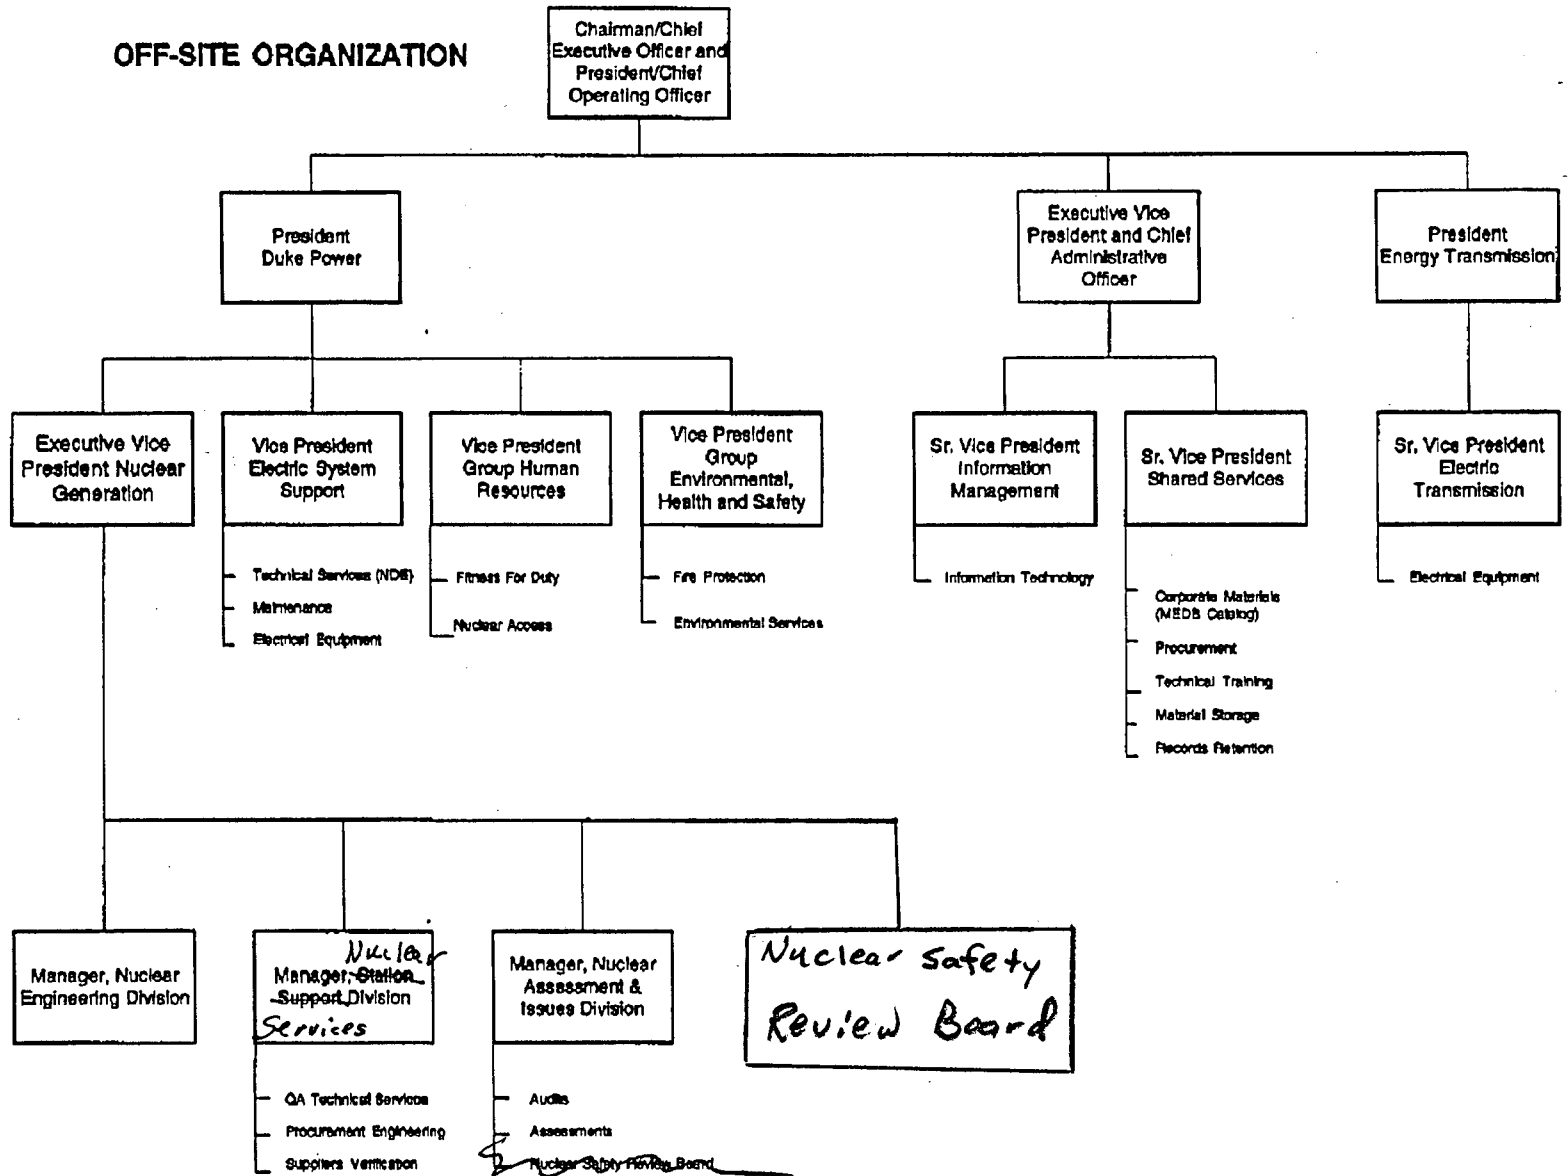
OFF-SITE ORGANIZATION

Chairman/Chief Executive Officer and President/Chief Operating Officer

President Duke Power

Executive Vice President and Chief Administrative Officer

President Energy Transmission

Executive Vice President Nuclear Generation

Vice President Electric System Support

Technical Services (NDE)
Maintenance
Electrical Equipment

Vice President Group Human Resources

Fitness For Duty
Nuclear Access

Vice President Group Environmental, Health and Safety

Fire Protection
Environmental Services

Sr. Vice President Information Management

Information Technology

Sr. Vice President Shared Services

Corporate Materials (MEDB Catalog)
Procurement
Technical Training
Material Storage
Records Retention

Sr. Vice President Electric Transmission

Electrical Equipment

Manager, Nuclear Engineering Division

Manager, Nuclear ~~Station Support~~ Division Services

QA Technical Services
Procurement Engineering
Suppliers Verification

Manager, Nuclear Assessment & Issues Division

Audits
Assessments
~~Nuclear Safety Review Board~~

Nuclear Safety Review Board